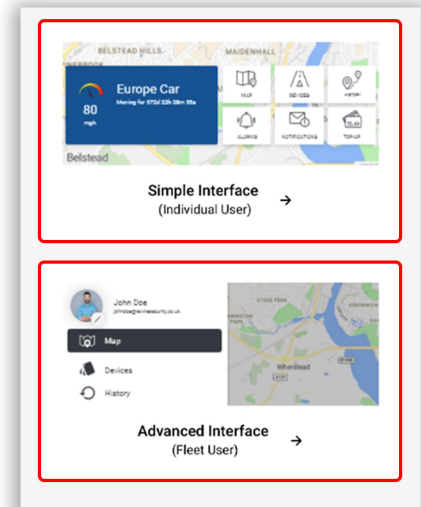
BELSTEAD HILLS
MAIDENHALL
BROOK

Europe Car
Moving for 372d 22h 28m 55s
80
mph

MAP
DEVICES
HISTORY
ALERTS
NOTIFICATIONS
TOP-UP

Belstead

Simple Interface
(Individual User)
→

John Doe
johndoe@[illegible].co.uk

Map
Devices
History

STOKE PARK
Wherstead

Advanced Interface
(Fleet User)
→